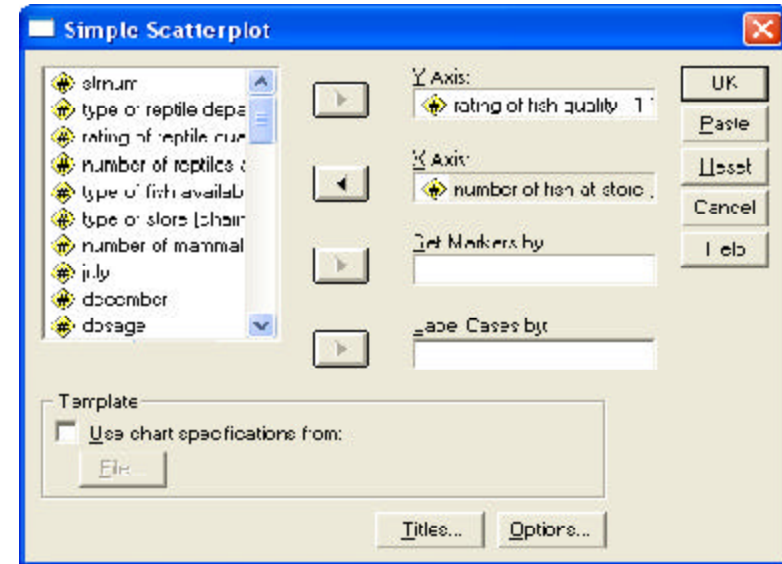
Simple Scatterplot

stnum
type of reptile depa
rating of reptile que
number of reptiles a
type of fish availab
type of store [chain
number of mammal
july
december
dosage

Y Axis:
rating of fish quality [1

X Axis:
number of fish at store [

Set Markers by:

Label Cases by:

OK
Paste
Reset
Cancel
Help

Template
Use chart specifications from:
File...

Titles...
Options...